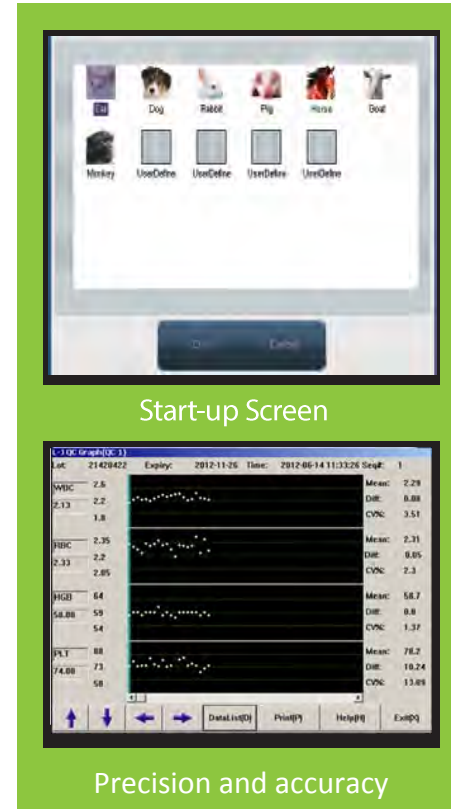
Cat Dog Rabbit Pig Horse Goat
Monkey UserDefine UserDefine UserDefine UserDefine

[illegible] Cancel

Start-up Screen

L-J QC Graph(QC 1)
Lot: 21420422 Expiry: 2012-11-26 Time: 2012-06-14 11:33:26 SeqE: 1

WBC 2.6 Mean: 2.29
2.13 2.2 Diff: 0.08
1.8 CV%: 3.51

RBC 2.35 Mean: 2.31
2.33 2.2 Diff: 0.05
2.05 CV%: 2.3

HGB 64 Mean: 58.7
58.00 59 Diff: 0.8
54 CV%: 1.37

PLT 88 Mean: 78.2
74.00 73 Diff: 10.24
58 CV%: 13.09

DataList(D) Print(P) Help(H) Exit(X)

Precision and accuracy